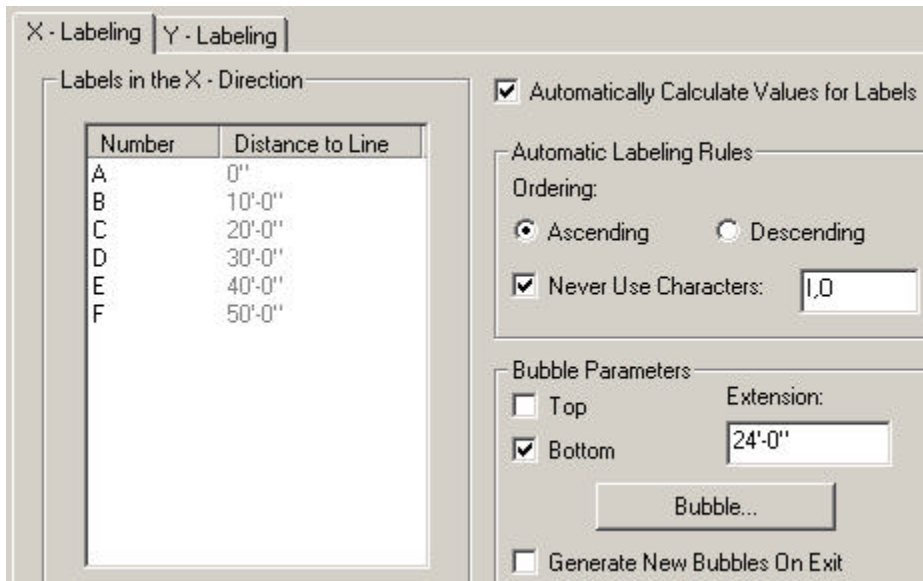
X - Labeling | Y - Labeling

Labels in the X - Direction

| Number | Distance to Line |
|---|---|
| A | 0" |
| B | 10'-0" |
| C | 20'-0" |
| D | 30'-0" |
| E | 40'-0" |
| F | 50'-0" |

Automatically Calculate Values for Labels

Automatic Labeling Rules

Ordering:

Ascending Descending

Never Use Characters: I,O

Bubble Parameters

Top

Bottom

Extension:

24'-0"

Bubble...

Generate New Bubbles On Exit